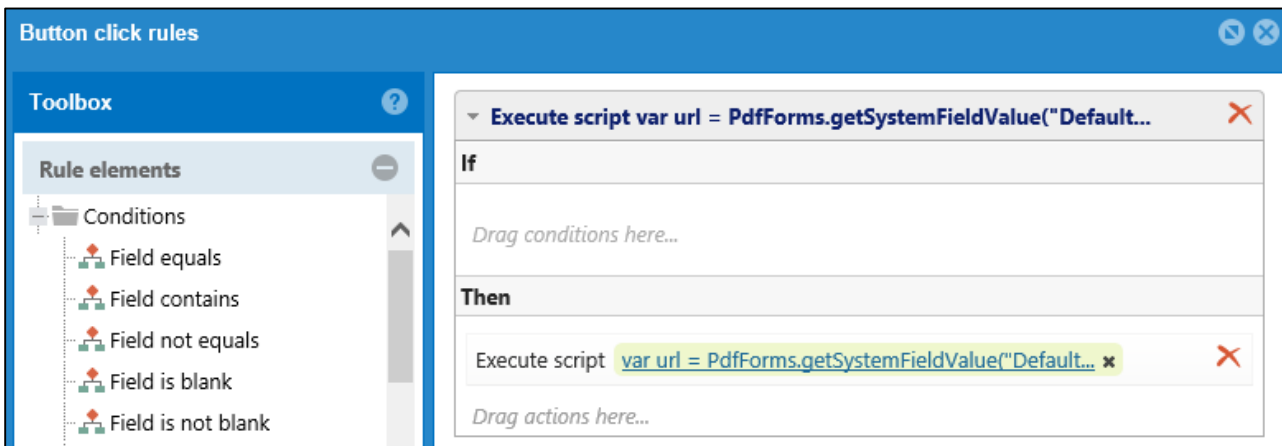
Button click rules

Toolbox

Rule elements

Conditions

Field equals

Field contains

Field not equals

Field is blank

Field is not blank

Execute script var url = PdfForms.getSystemFieldValue("Default...

If

Drag conditions here...

Then

Execute script var url = PdfForms.getSystemFieldValue("Default...

Drag actions here...